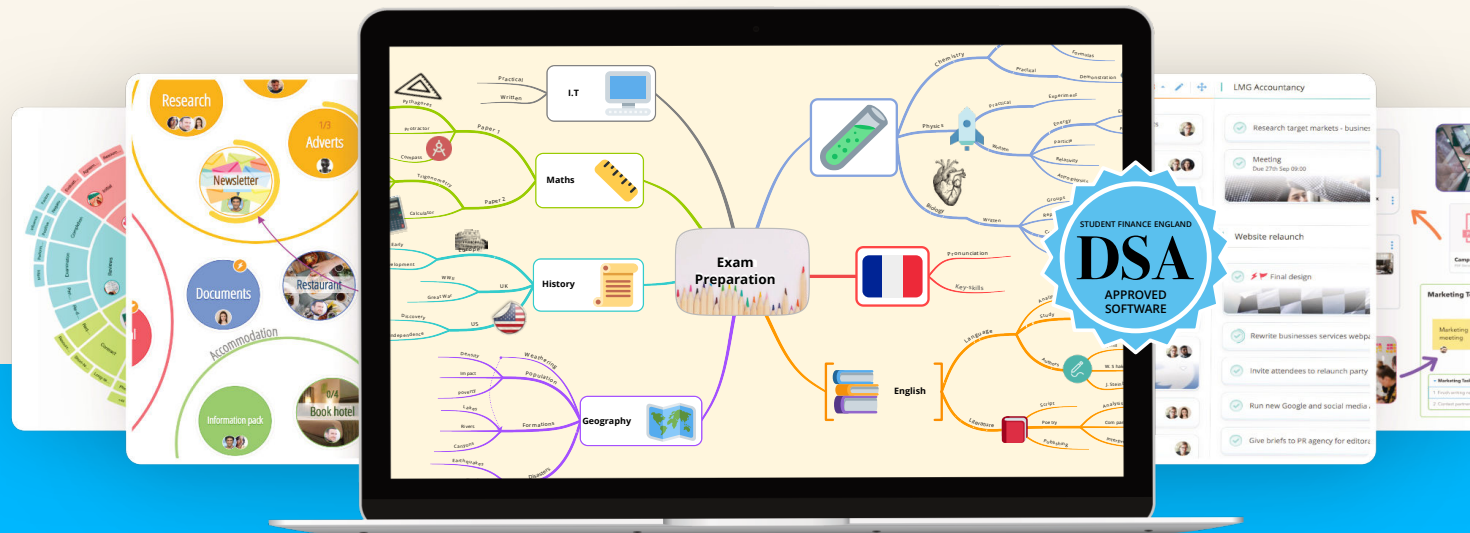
Research

1/3
Adverts

Newsletter

Documents

Restaurant

Accommodation

Information pack

0/4
Book hotel

I.T
Practical
Written

Pythagoras
Protractor
Compass
Paper 1
Maths
Trigonometry
Calculator
Paper 2

Study
Development
History
UK
WW2
Great War
US
Discovery
Independence

Geography
Weathering
Density
Population
Impact
Poverty
Formations
Lakes
Rivers
Canyons
Earthquakes
Disasters

Exam Preparation

Chemistry
Formulas
Practical
Demonstration
Physics
Practical
Experiment
Energy
Motion
Particle
Relativity
Astrophysics
Biology
Written
Groups

Pronunciation
Key-Skills

Language
Analysis
Study
Authors
W. S.
J. Steinbeck
English
Literature
Scripts
Poetry
Analysis
Publishing

LMG Accountancy
Research target markets - business
Meeting
Due 27th Sep 09:00
Website relaunch
Final design
Rewrite businesses services webpa
Invite attendees to relaunch party
Run new Google and social media
Give briefs to PR agency for editor

Marketing
Marketing meeting

STUDENT FINANCE ENGLAND
DSA
APPROVED SOFTWARE